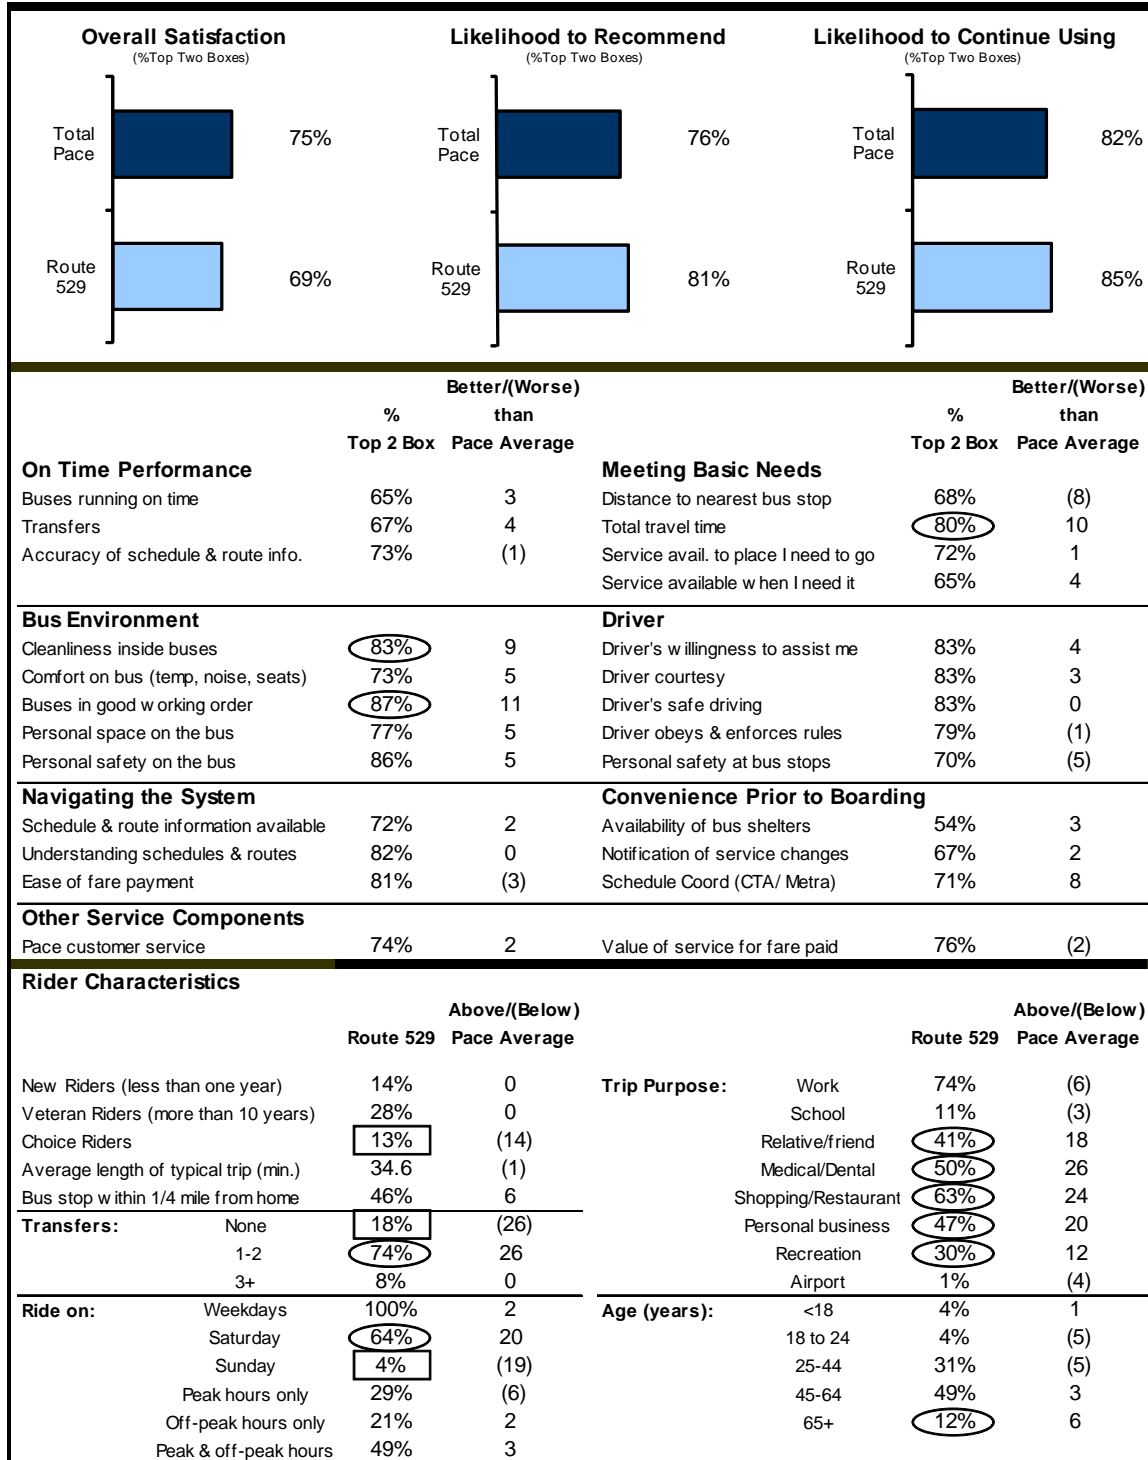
Overall Satisfaction
(%Top Two Boxes)

Total Pace 75%

Route 529 69%

Likelihood to Recommend
(%Top Two Boxes)

Total Pace 76%

Route 529 81%

Likelihood to Continue Using
(%Top Two Boxes)

Total Pace 82%

Route 529 85%

| | % Top 2 Box | Better/(Worse) than Pace Average |
|---|---|---|
| **On Time Performance** | | |
| Buses running on time | 65% | 3 |
| Transfers | 67% | 4 |
| Accuracy of schedule & route info. | 73% | (1) |
| **Bus Environment** | | |
| Cleanliness inside buses | 83% | 9 |
| Comfort on bus (temp, noise, seats) | 73% | 5 |
| Buses in good w orking order | 87% | 11 |
| Personal space on the bus | 77% | 5 |
| Personal safety on the bus | 86% | 5 |
| **Navigating the System** | | |
| Schedule & route information available | 72% | 2 |
| Understanding schedules & routes | 82% | 0 |
| Ease of fare payment | 81% | (3) |
| **Other Service Components** | | |
| Pace customer service | 74% | 2 |

| | % Top 2 Box | Better/(Worse) than Pace Average |
|---|---|---|
| **Meeting Basic Needs** | | |
| Distance to nearest bus stop | 68% | (8) |
| Total travel time | 80% | 10 |
| Service avail. to place I need to go | 72% | 1 |
| Service available w hen I need it | 65% | 4 |
| **Driver** | | |
| Driver's w illingness to assist me | 83% | 4 |
| Driver courtesy | 83% | 3 |
| Driver's safe driving | 83% | 0 |
| Driver obeys & enforces rules | 79% | (1) |
| Personal safety at bus stops | 70% | (5) |
| **Convenience Prior to Boarding** | | |
| Availability of bus shelters | 54% | 3 |
| Notification of service changes | 67% | 2 |
| Schedule Coord (CTA/ Metra) | 71% | 8 |
| Value of service for fare paid | 76% | (2) |

Rider Characteristics

| | | Route 529 | Above/(Below) Pace Average |
|---|---|---|---|
| New Riders (less than one year) | | 14% | 0 |
| Veteran Riders (more than 10 years) | | 28% | 0 |
| Choice Riders | | 13% | (14) |
| Average length of typical trip (min.) | | 34.6 | (1) |
| Bus stop w ithin 1/4 mile from home | | 46% | 6 |
| Transfers: | None | 18% | (26) |
| | 1-2 | 74% | 26 |
| | 3+ | 8% | 0 |
| Ride on: | Weekdays | 100% | 2 |
| | Saturday | 64% | 20 |
| | Sunday | 4% | (19) |
| | Peak hours only | 29% | (6) |
| | Off-peak hours only | 21% | 2 |
| | Peak & off-peak hours | 49% | 3 |

| | | Route 529 | Above/(Below) Pace Average |
|---|---|---|---|
| Trip Purpose: | Work | 74% | (6) |
| | School | 11% | (3) |
| | Relative/friend | 41% | 18 |
| | Medical/Dental | 50% | 26 |
| | Shopping/Restaurant | 63% | 24 |
| | Personal business | 47% | 20 |
| | Recreation | 30% | 12 |
| | Airport | 1% | (4) |
| Age (years): | <18 | 4% | 1 |
| | 18 to 24 | 4% | (5) |
| | 25-44 | 31% | (5) |
| | 45-64 | 49% | 3 |
| | 65+ | 12% | 6 |